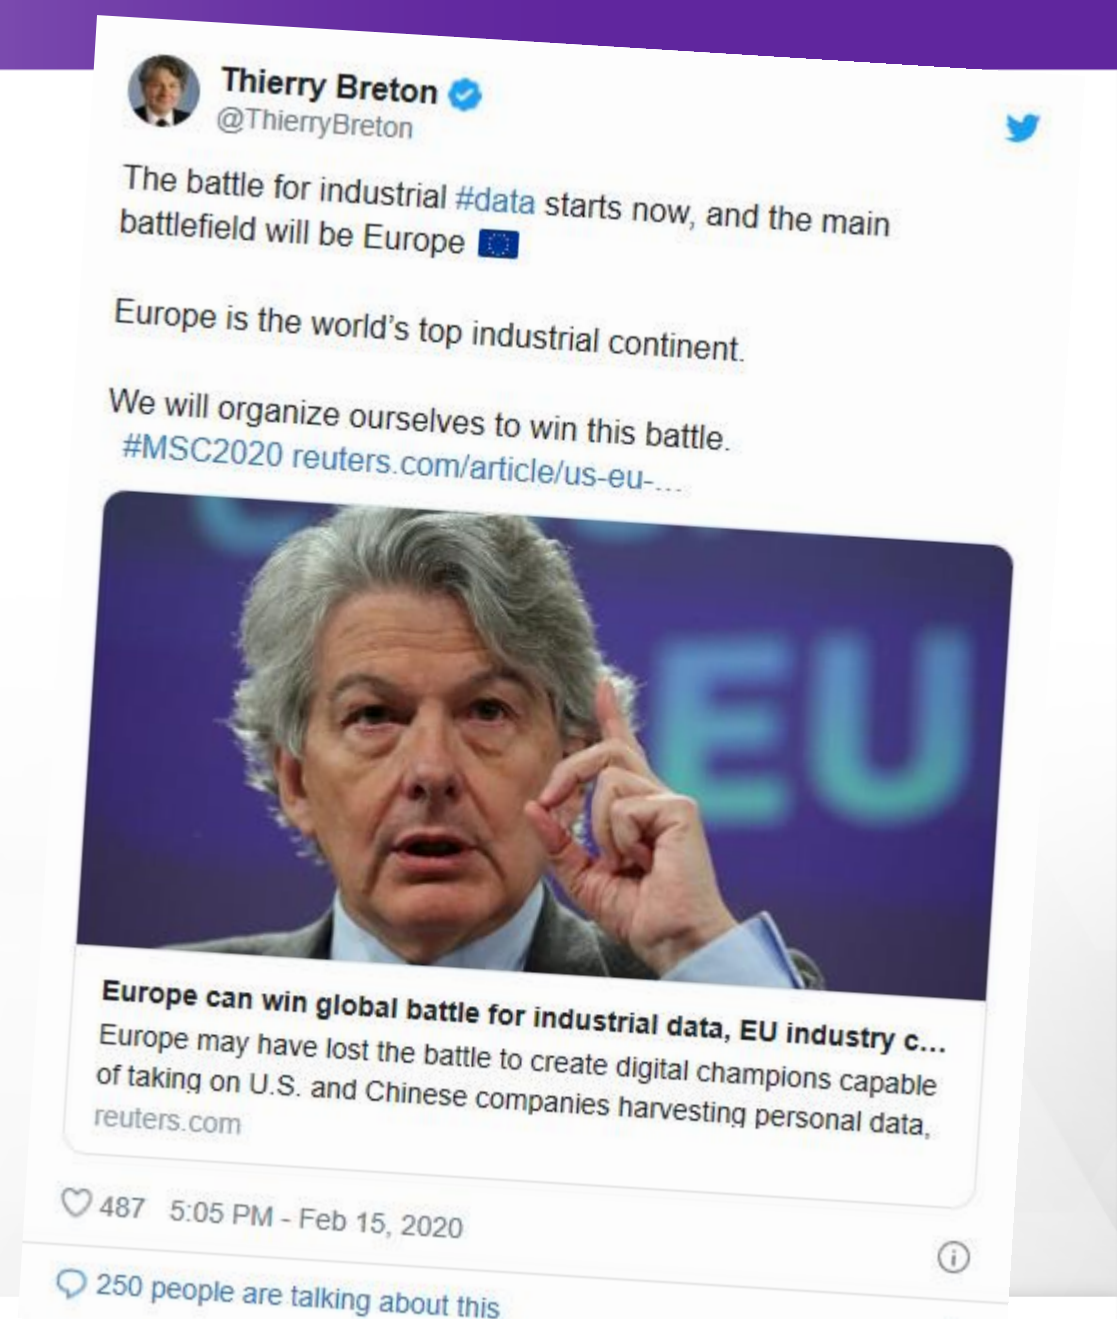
Thierry Breton
@ThierryBreton

The battle for industrial #data starts now, and the main battlefield will be Europe 🇪🇺

Europe is the world's top industrial continent.

We will organize ourselves to win this battle. #MSC2020 reuters.com/article/us-eu-...

EU

Europe can win global battle for industrial data, EU industry c...
Europe may have lost the battle to create digital champions capable of taking on U.S. and Chinese companies harvesting personal data,
reuters.com

487 5:05 PM - Feb 15, 2020

250 people are talking about this